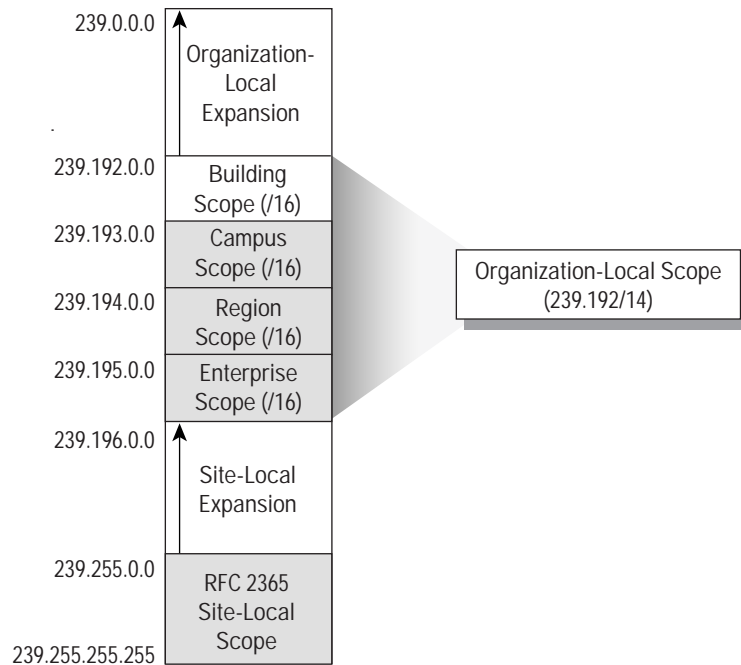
239.0.0.0

Organization-Local Expansion

239.192.0.0

Building Scope (/16)

239.193.0.0

Campus Scope (/16)

239.194.0.0

Region Scope (/16)

239.195.0.0

Enterprise Scope (/16)

239.196.0.0

Site-Local Expansion

239.255.0.0

RFC 2365 Site-Local Scope

239.255.255.255

Organization-Local Scope (239.192/14)